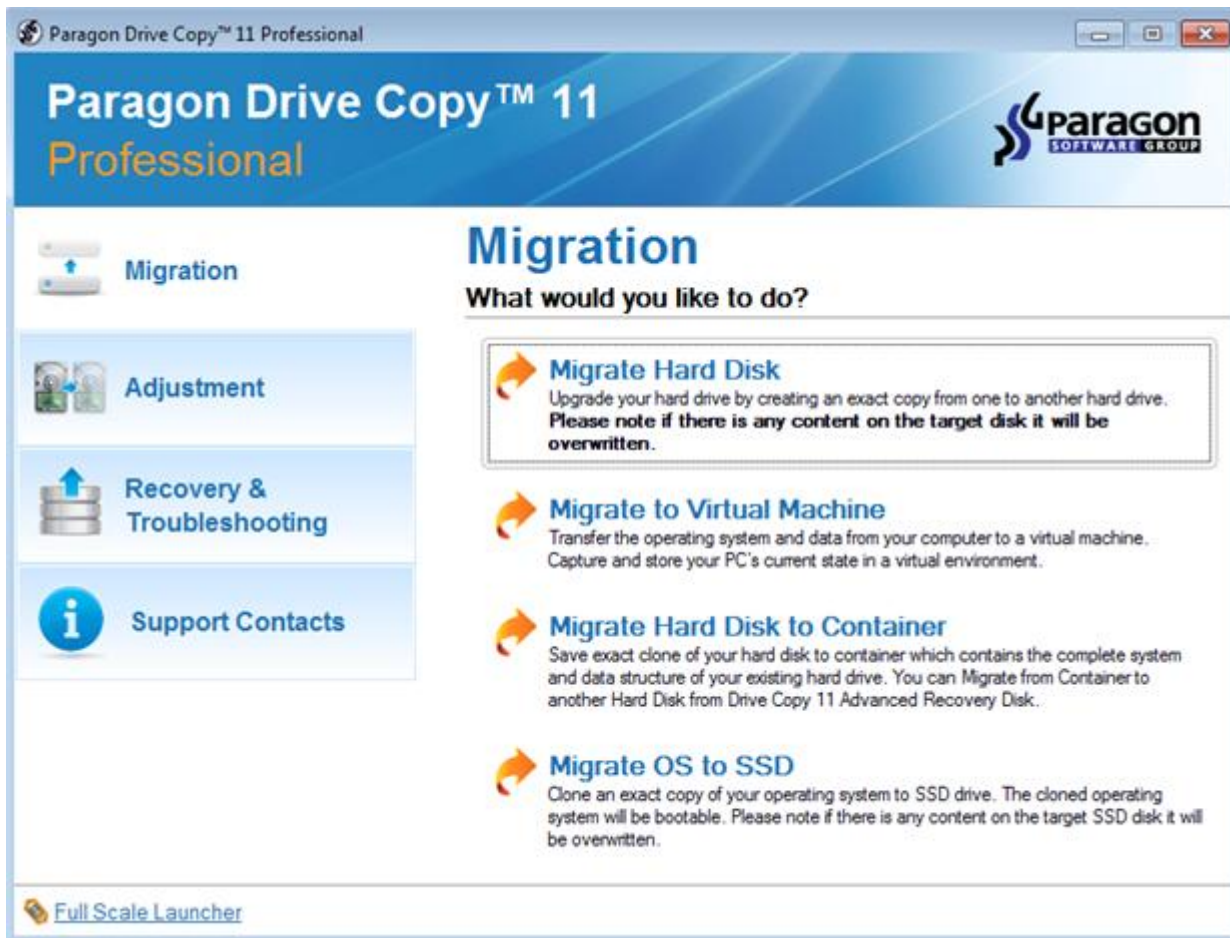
Paragon Drive Copy™ 11 Professional

Paragon Drive Copy™ 11
Professional

Paragon
SOFTWARE GROUP

Migration

Adjustment

Recovery & Troubleshooting

Support Contacts

Migration
What would you like to do?

Migrate Hard Disk
Upgrade your hard drive by creating an exact copy from one to another hard drive. **Please note if there is any content on the target disk it will be overwritten.**

Migrate to Virtual Machine
Transfer the operating system and data from your computer to a virtual machine. Capture and store your PC's current state in a virtual environment.

Migrate Hard Disk to Container
Save exact clone of your hard disk to container which contains the complete system and data structure of your existing hard drive. You can Migrate from Container to another Hard Disk from Drive Copy 11 Advanced Recovery Disk.

Migrate OS to SSD
Clone an exact copy of your operating system to SSD drive. The cloned operating system will be bootable. Please note if there is any content on the target SSD disk it will be overwritten.

Full Scale Launcher